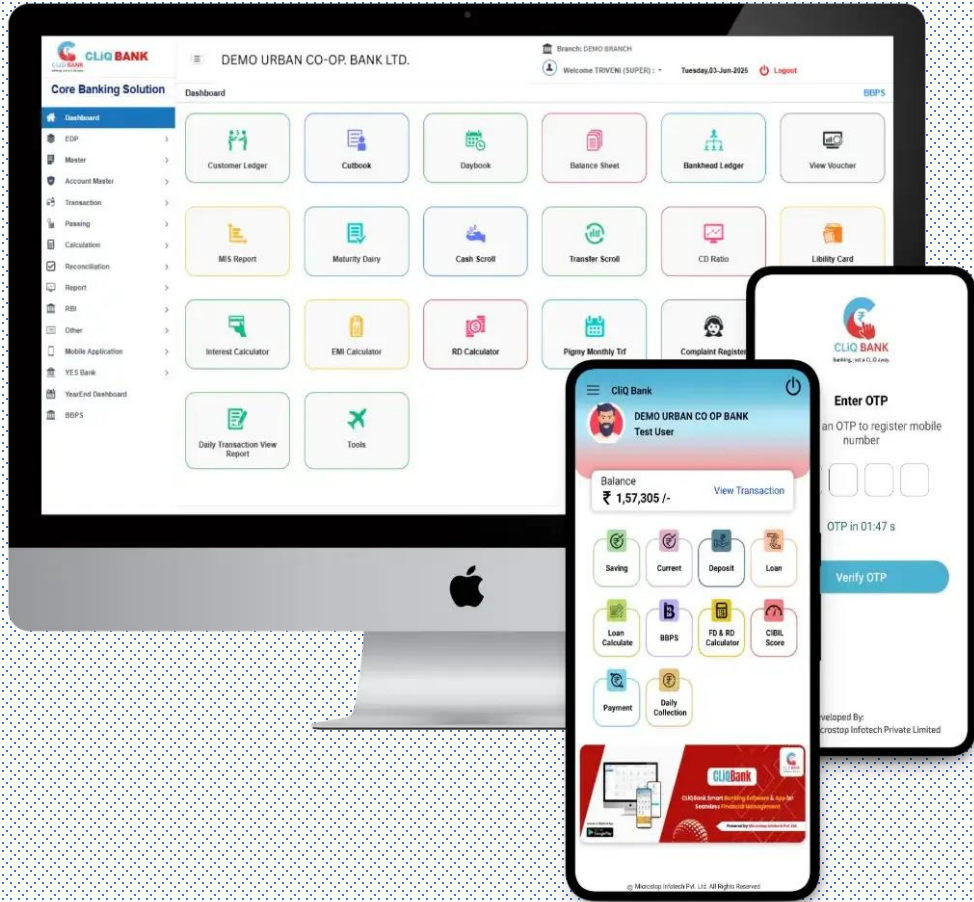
CLiQ BANK

Core Banking Solution

DEMO URBAN CO-OP. BANK LTD.

Branch: DEMO BRANCH
Welcome TRIVENI (SUPER) · Tuesday,03-Jun-2025 Logout

Dashboard
BBPS

Dashboard
EDP
Master
Account Master
Transaction
Passing
Calculation
Reconciliation
Report
RBI
Other
Mobile Application
YES Bank
YearEnd Dashboard
BBPS

Customer Ledger
Cutbook
Daybook
Balance Sheet
Bankhead Ledger
View Voucher
MIS Report
Maturity Dairy
Cash Scroll
Transfer Scroll
CD Ratio
Libility Card
Interest Calculator
EMI Calculator
RD Calculator
Pigmy Monthly Trf
Complaint Register
Daily Transaction View Report
Tools

CLiQ BANK
Banking, not a CLiQ away

Enter OTP
an OTP to register mobile number
OTP in 01:47 s
Verify OTP
veloped By:
crostop Infotech Private Limited

CliQ Bank
DEMO URBAN CO OP BANK
Test User
Balance
₹ 1,57,305 /-
View Transaction
Saving
Current
Deposit
Loan
Loan Calculate
BBPS
FD & RD Calculator
CIBIL Score
Payment
Daily Collection
CLiQBank
© Microstop Infotech Pvt. Ltd. All Rights Reserved